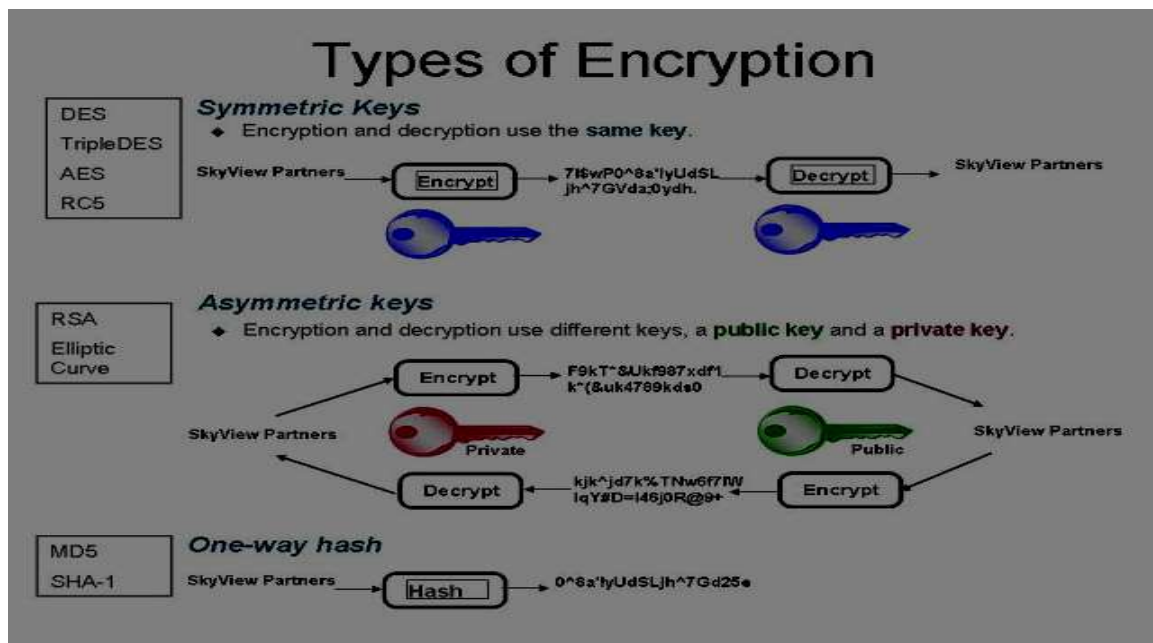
Types of Encryption

DES
TripleDES
AES
RC5

Symmetric Keys
◆ Encryption and decryption use the same key.

SkyView Partners → Encrypt → 7l$wP0^8a'lyUdSL jh^7GVda;0ydh. → Decrypt → SkyView Partners

RSA
Elliptic Curve

Asymmetric keys
◆ Encryption and decryption use different keys, a public key and a private key.

Encrypt
F9kT^&Ukf987xdf1 k^(&uk4789kds0
Decrypt
SkyView Partners
Private
Public
SkyView Partners
Decrypt
kjk^jd7k%TNw6f7IW lqY#D=l46j0R@9+
Encrypt

MD5
SHA-1

One-way hash

SkyView Partners → Hash → 0^8a'lyUdSLjh^7Gd25e